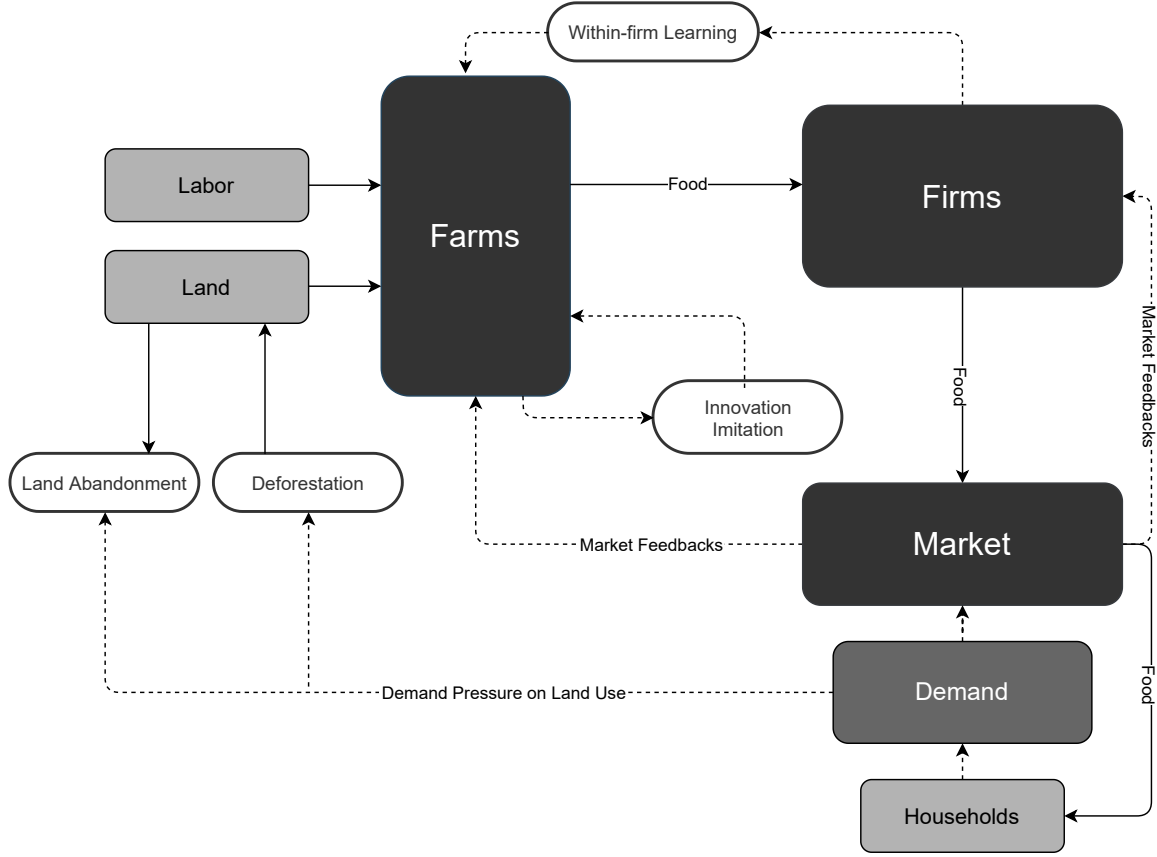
Within-firm Learning

Labor

Land

Farms

Food

Firms

Innovation Imitation

Food

Market Feedbacks

Land Abandonment

Deforestation

Market Feedbacks

Market

Demand Pressure on Land Use

Demand

Food

Households